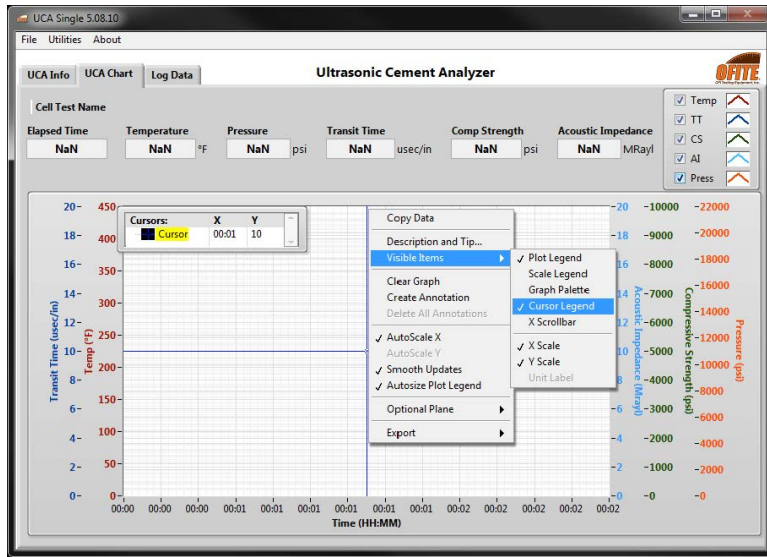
UCA Single 5.08.10

File Utilities About

UCA Info UCA Chart Log Data

Ultrasonic Cement Analyzer

OFITE

Cell Test Name

✓ Temp
✓ TT
✓ CS
✓ AI
✓ Press

Elapsed Time
NaN

Temperature
NaN °F

Pressure
NaN psi

Transit Time
NaN usec/in

Comp Strength
NaN psi

Acoustic Impedance
NaN MRayl

| Cursors: | X | Y |
|---|---|---|
| Cursor | 00:01 | 10 |

Copy Data
Description and Tip...
Visible Items
Clear Graph
Create Annotation
Delete All Annotations
✓ AutoScale X
AutoScale Y
✓ Smooth Updates
✓ Autosize Plot Legend
Optional Plane
Export

✓ Plot Legend
Scale Legend
Graph Palette
✓ Cursor Legend
X Scrollbar
✓ X Scale
✓ Y Scale
Unit Label

Transit Time (usec/in)
20- 18- 16- 14- 12- 10- 8- 6- 4- 2- 0-

Temp (°F)
450 400 350 300 250 200 150 100 50 0

Acoustic Impedance (Mrayl)
20 18 16 14 12 10 8 6 4 2 0

Compressive Strength (psi)
10000 9000 8000 7000 6000 5000 4000 3000 2000 1000 0

Pressure (psi)
22000 20000 18000 16000 14000 12000 10000 8000 6000 4000 2000 0

00:00 00:00 00:00 00:01 00:01 00:01 00:01 00:01 00:01 00:02 00:02 00:02 00:02 00:02

Time (HH:MM)